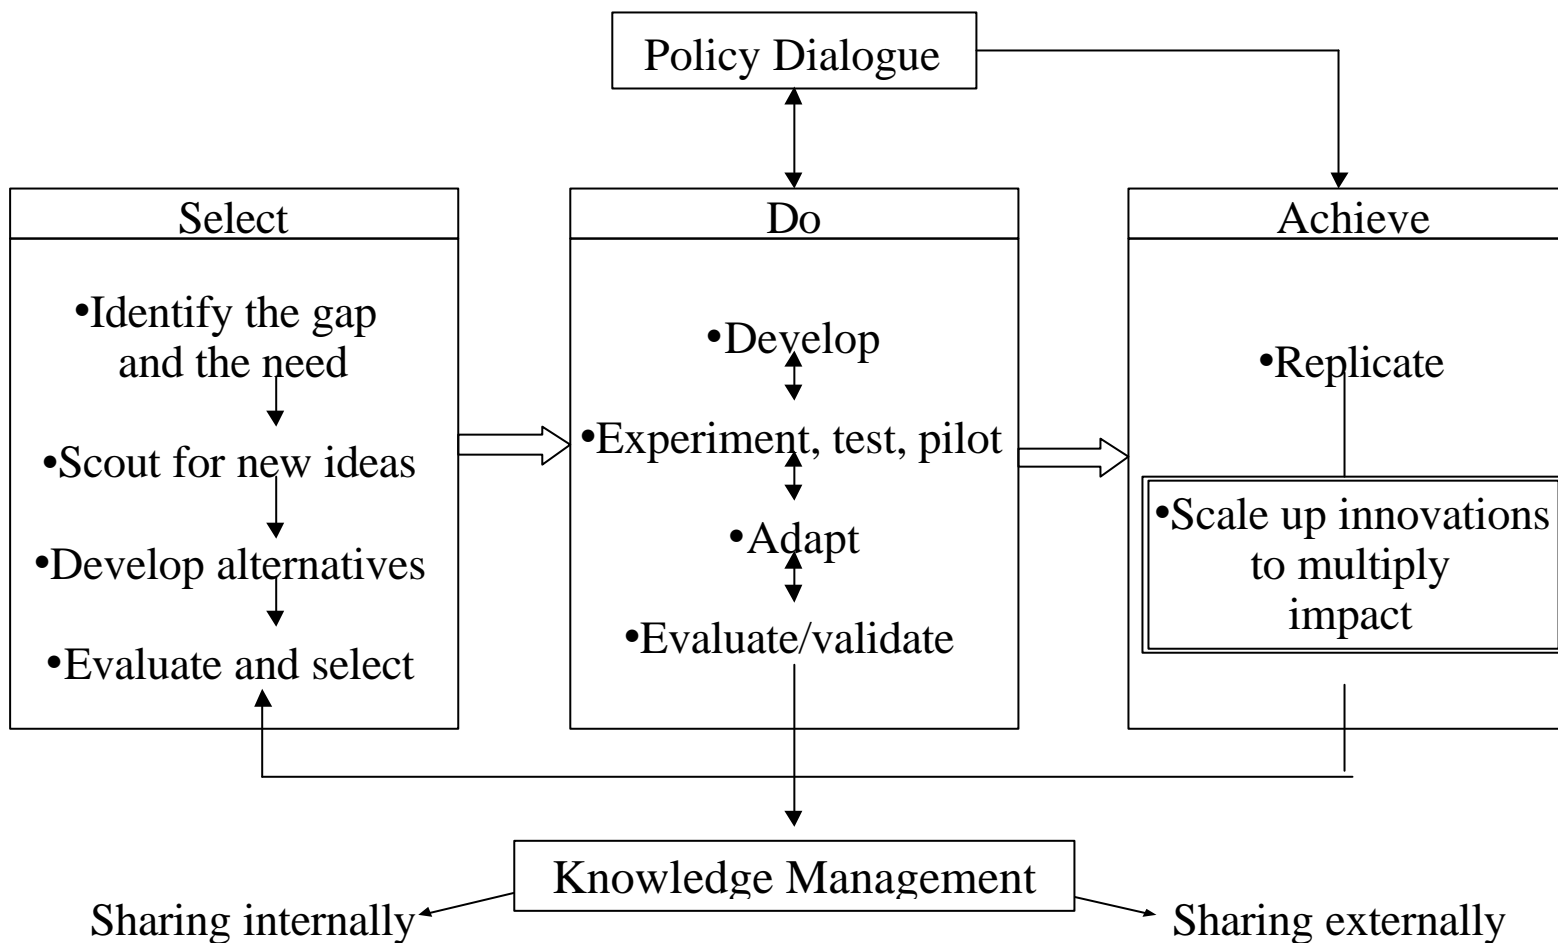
Policy Dialogue

Select

•Identify the gap and the need

•Scout for new ideas

•Develop alternatives

•Evaluate and select

Do

•Develop

•Experiment, test, pilot

•Adapt

•Evaluate/validate

Achieve

•Replicate

•Scale up innovations to multiply impact

Knowledge Management

Sharing internally

Sharing externally